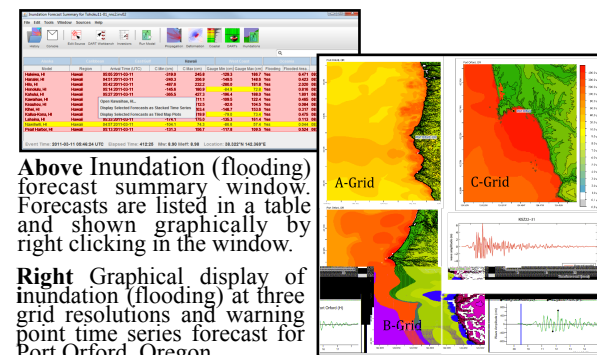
Inundation Forecast Summary for Tohoku11 R3_rev2.ev02

File Edit Tools Window Source Help

Above Inundation (flooding) forecast summary window. Forecasts are listed in a table and shown graphically by right clicking in the window.

Right Graphical display of inundation (flooding) at three grid resolutions and warning point time series forecast for Port Orford, Oregon.

A-Grid

C-Grid

B-Grid

Port Orford (H)